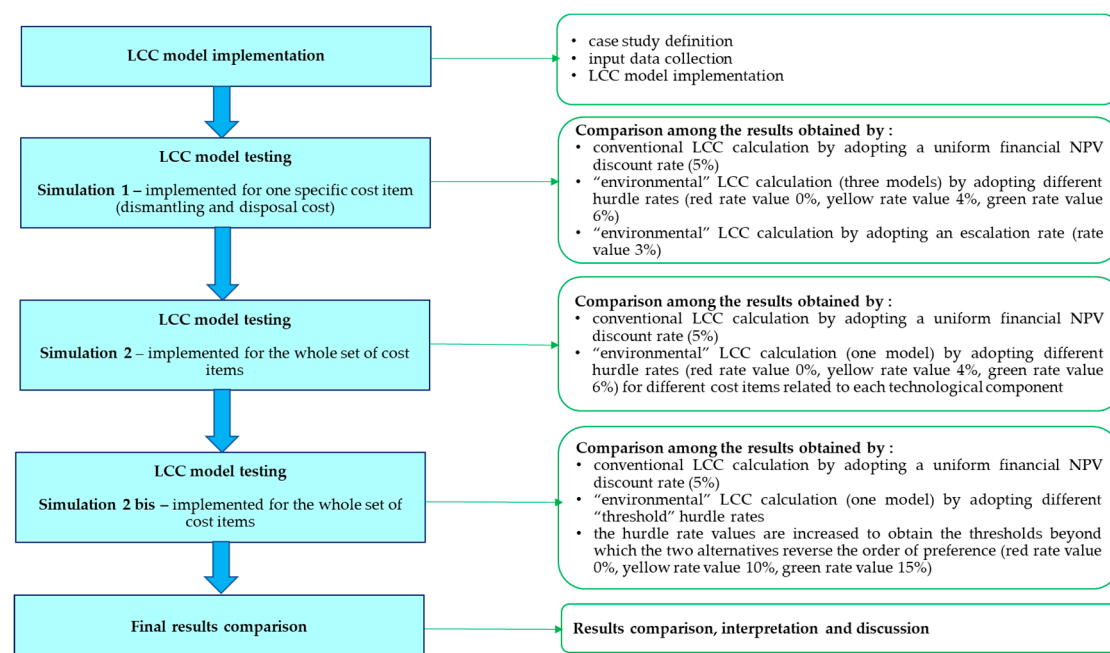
LCC model implementation

• case study definition
• input data collection
• LCC model implementation

LCC model testing

Simulation 1 – implemented for one specific cost item (dismantling and disposal cost)

Comparison among the results obtained by :
• conventional LCC calculation by adopting a uniform financial NPV discount rate (5%)
• “environmental” LCC calculation (three models) by adopting different hurdle rates (red rate value 0%, yellow rate value 4%, green rate value 6%)
• “environmental” LCC calculation by adopting an escalation rate (rate value 3%)

LCC model testing

Simulation 2 – implemented for the whole set of cost items

Comparison among the results obtained by :
• conventional LCC calculation by adopting a uniform financial NPV discount rate (5%)
• “environmental” LCC calculation (one model) by adopting different hurdle rates (red rate value 0%, yellow rate value 4%, green rate value 6%) for different cost items related to each technological component

LCC model testing

Simulation 2 bis – implemented for the whole set of cost items

Comparison among the results obtained by :
• conventional LCC calculation by adopting a uniform financial NPV discount rate (5%)
• “environmental” LCC calculation (one model) by adopting different “threshold” hurdle rates
• the hurdle rate values are increased to obtain the thresholds beyond which the two alternatives reverse the order of preference (red rate value 0%, yellow rate value 10%, green rate value 15%)

Final results comparison

Results comparison, interpretation and discussion